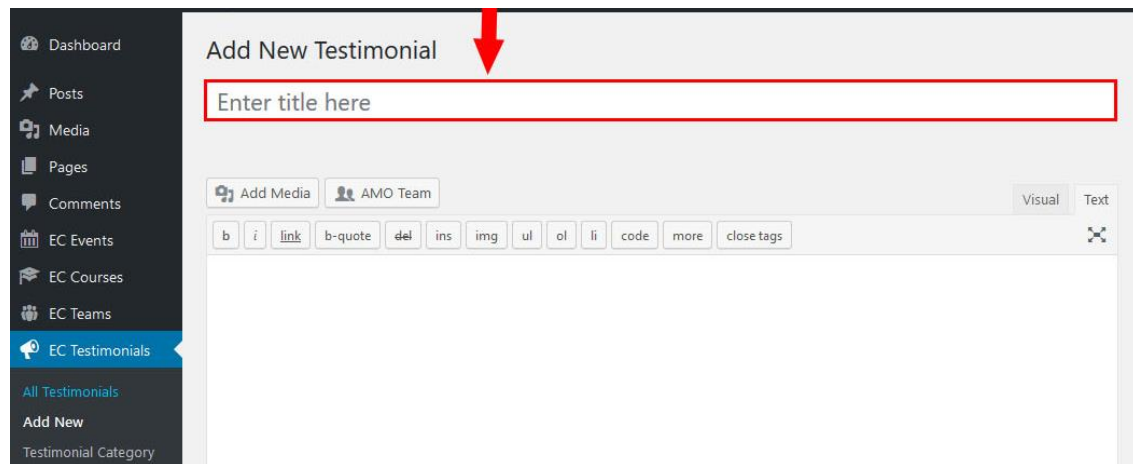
Dashboard
Posts
Media
Pages
Comments
EC Events
EC Courses
EC Teams
EC Testimonials
All Testimonials
Add New
Testimonial Category

Add New Testimonial

Enter title here

Add Media
AMO Team
Visual
Text

b
i
link
b-quote
del
ins
img
ul
ol
li
code
more
close tags